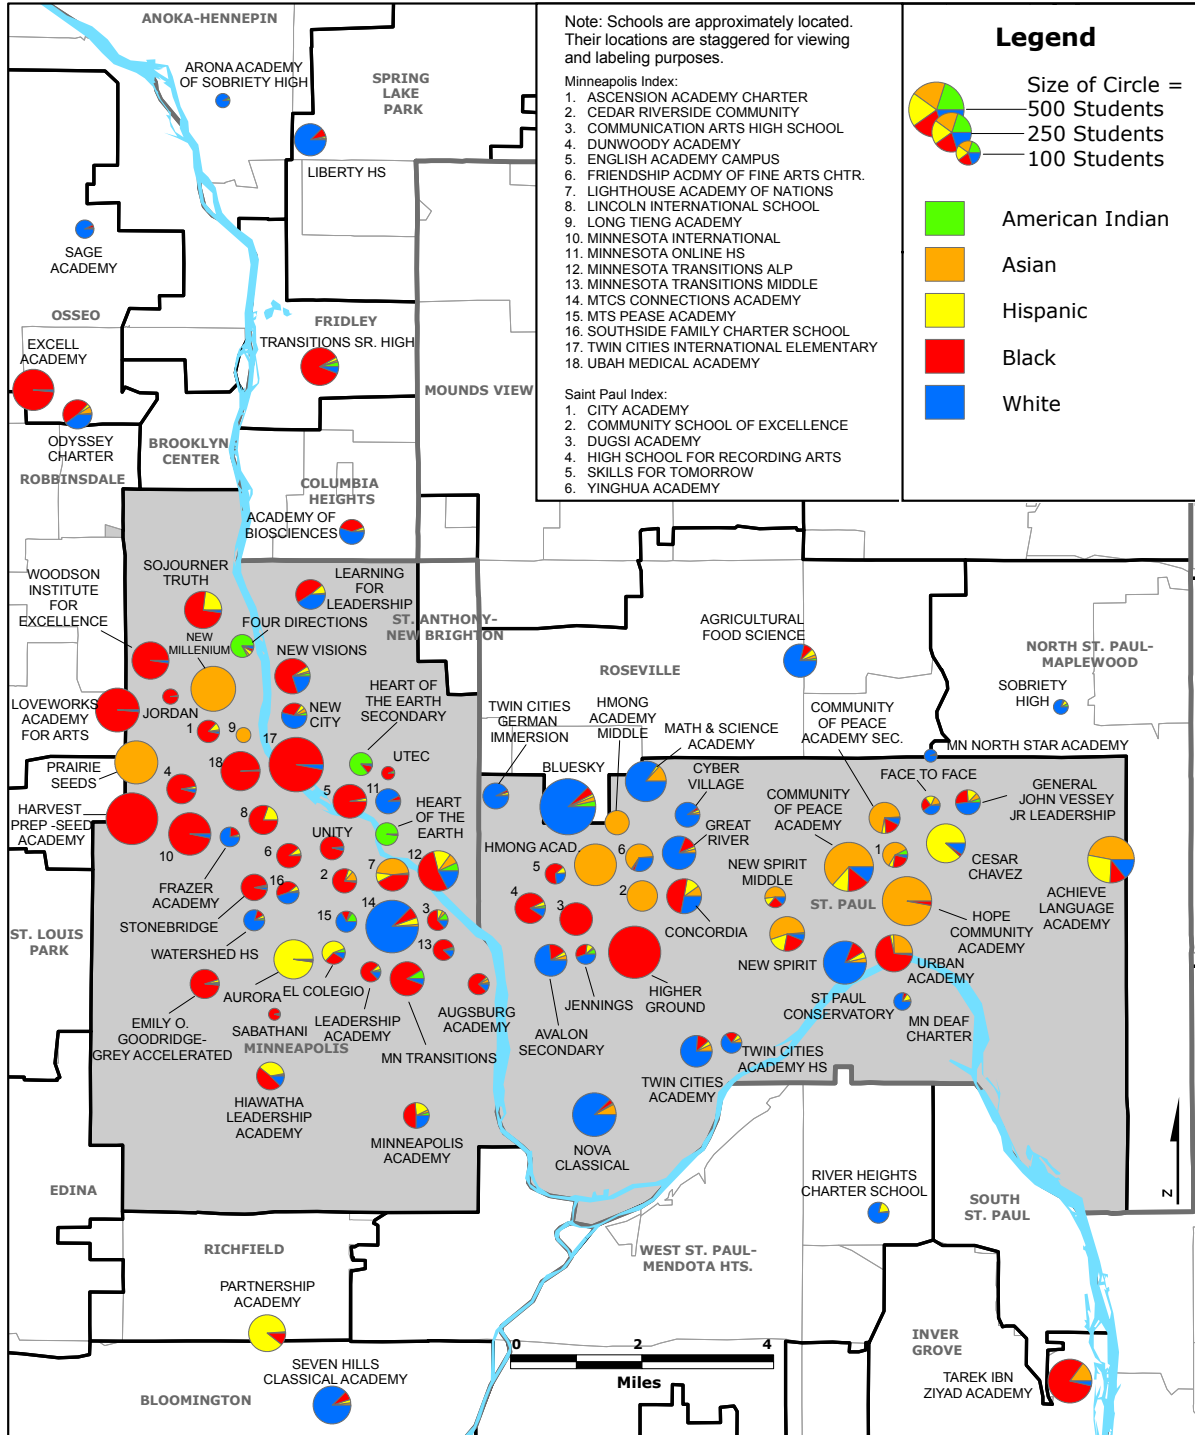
Note: Schools are approximately located. Their locations are staggered for viewing and labeling purposes.

Minneapolis Index:
1. ASCENSION ACADEMY CHARTER
2. CEDAR RIVERSIDE COMMUNITY
3. COMMUNICATION ARTS HIGH SCHOOL
4. DUNWOODY ACADEMY
5. ENGLISH ACADEMY CAMPUS
6. FRIENDSHIP ACDMY OF FINE ARTS CHTR.
7. LIGHTHOUSE ACADEMY OF NATIONS
8. LINCOLN INTERNATIONAL SCHOOL
9. LONG TIENG ACADEMY
10. MINNESOTA INTERNATIONAL
11. MINNESOTA ONLINE HS
12. MINNESOTA TRANSITIONS ALP
13. MINNESOTA TRANSITIONS MIDDLE
14. MTCS CONNECTIONS ACADEMY
15. MTS PEASE ACADEMY
16. SOUTHSIDE FAMILY CHARTER SCHOOL
17. TWIN CITIES INTERNATIONAL ELEMENTARY
18. UBAH MEDICAL ACADEMY

Saint Paul Index:
1. CITY ACADEMY
2. COMMUNITY SCHOOL OF EXCELLENCE
3. DUGSI ACADEMY
4. HIGH SCHOOL FOR RECORDING ARTS
5. SKILLS FOR TOMORROW
6. YINGHUA ACADEMY

Legend
Size of Circle =
500 Students
250 Students
100 Students
American Indian
Asian
Hispanic
Black
White

ANOKA-HENNEPIN
ARONA ACADEMY OF SOBRIETY HIGH
SPRING LAKE PARK
LIBERTY HS
SAGE ACADEMY
OSSEO
FRIDLEY
TRANSITIONS SR. HIGH
EXCELL ACADEMY
ODYSSEY CHARTER
BROOKLYN CENTER
MOUNDS VIEW
ROBBINSDALE
COLUMBIA HEIGHTS
ACADEMY OF BIOSCIENCES
WOODSON INSTITUTE FOR EXCELLENCE
SOJOURNER TRUTH
LEARNING FOR LEADERSHIP
ST. ANTHONY-NEW BRIGHTON
FOUR DIRECTIONS
NEW MILLENIUM
NEW VISIONS
AGRICULTURAL FOOD SCIENCE
NORTH ST. PAUL-MAPLEWOOD
ROSEVILLE
SOBRIETY HIGH
LOVEWORKS ACADEMY FOR ARTS
JORDAN
NEW CITY
HEART OF THE EARTH SECONDARY
TWIN CITIES GERMAN IMMERSION
HMONG ACADEMY MIDDLE
MATH & SCIENCE ACADEMY
COMMUNITY OF PEACE ACADEMY SEC.
MN NORTH STAR ACADEMY
1
9
17
PRAIRIE SEEDS
18
4
UTEC
5
11
BLUESKY
CYBER VILLAGE
FACE TO FACE
GENERAL JOHN VESSEY JR LEADERSHIP
HARVEST PREP -SEED ACADEMY
8
HEART OF THE EARTH
UNITY
COMMUNITY OF PEACE ACADEMY
GREAT RIVER
10
6
12
HMONG ACAD.
6
1
CESAR CHAVEZ
7
5
NEW SPIRIT MIDDLE
FRAZER ACADEMY
16
2
2
ACHIEVE LANGUAGE ACADEMY
4
ST. PAUL
3
STONEBRIDGE
15
14
3
CONCORDIA
HOPE COMMUNITY ACADEMY
ST. LOUIS PARK
13
WATERSHED HS
NEW SPIRIT
URBAN ACADEMY
AURORA
EL COLEGIO
HIGHER GROUND
JENNINGS
ST PAUL CONSERVATORY
MN DEAF CHARTER
EMILY O. GOODRIDGE-GREY ACCELERATED
SABATHANI
LEADERSHIP ACADEMY
AUGSBURG ACADEMY
AVALON SECONDARY
MINNEAPOLIS
MN TRANSITIONS
TWIN CITIES ACADEMY HS
TWIN CITIES ACADEMY
HIAWATHA LEADERSHIP ACADEMY
MINNEAPOLIS ACADEMY
NOVA CLASSICAL
EDINA
RIVER HEIGHTS CHARTER SCHOOL
SOUTH ST. PAUL
N
RICHFIELD
WEST ST. PAUL-MENDOTA HTS.
PARTNERSHIP ACADEMY
INVER GROVE
0 2 4
Miles
SEVEN HILLS CLASSICAL ACADEMY
TAREK IBN ZIYAD ACADEMY
BLOOMINGTON